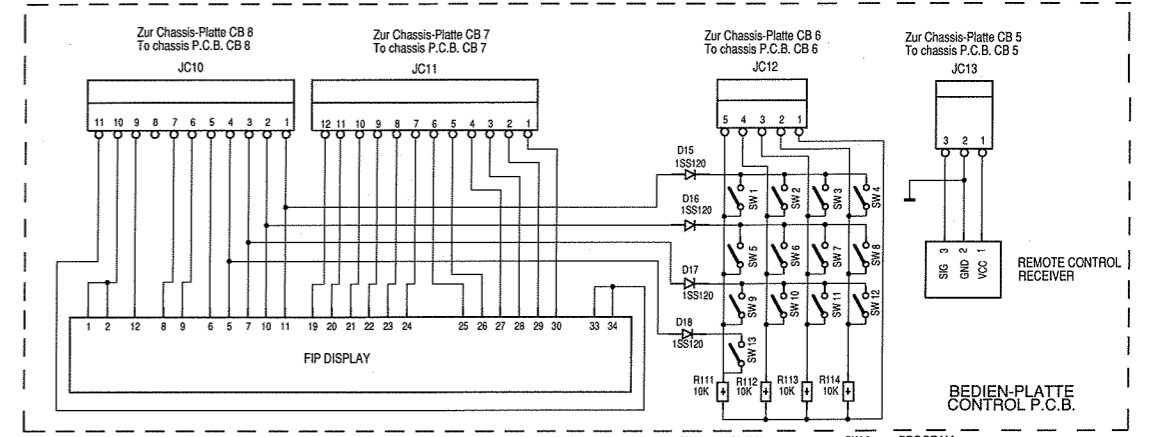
Zur Chassis-Platte CB 8
To chassis P.C.B. CB 8

JC10

11 10 9 8 7 6 5 4 3 2 1

Zur Chassis-Platte CB 7
To chassis P.C.B. CB 7

JC11

12 11 10 9 8 7 6 5 4 3 2 1

Zur Chassis-Platte CB 6
To chassis P.C.B. CB 6

JC12

5 4 3 2 1

Zur Chassis-Platte CB 5
To chassis P.C.B. CB 5

JC13

3 2 1

D15
1SS120

D16
1SS120

D17
1SS120

D18
1SS120

SW 1 SW 2 SW 3 SW 4
SW 5 SW 6 SW 7 SW 8
SW 9 SW 10 SW 11 SW 12
SW 13

SIG 3 GND 2 VCC 1

REMOTE CONTROL
RECEIVER

1 2 12 8 9 6 5 7 10 11 19 20 21 22 23 24 25 26 27 28 29 30 33 34

FIP DISPLAY

R111
10K

R112
10K

R113
10K

R114
10K

BEDIEN-PLATTE
CONTROL P.C.B.